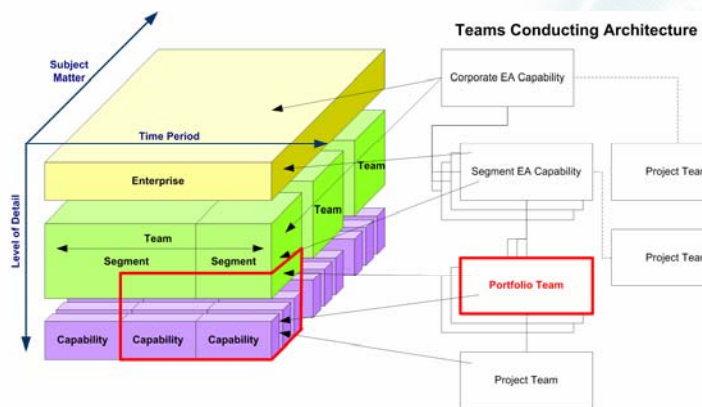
Teams Conducting Architecture

Subject Matter

Time Period

Level of Detail

Enterprise

Team

Team

Team

Segment

Segment

Capability

Capability

Capability

Corporate EA Capability

Segment EA Capability

Project Tea

Project Tea

Portfolio Team

Project Team